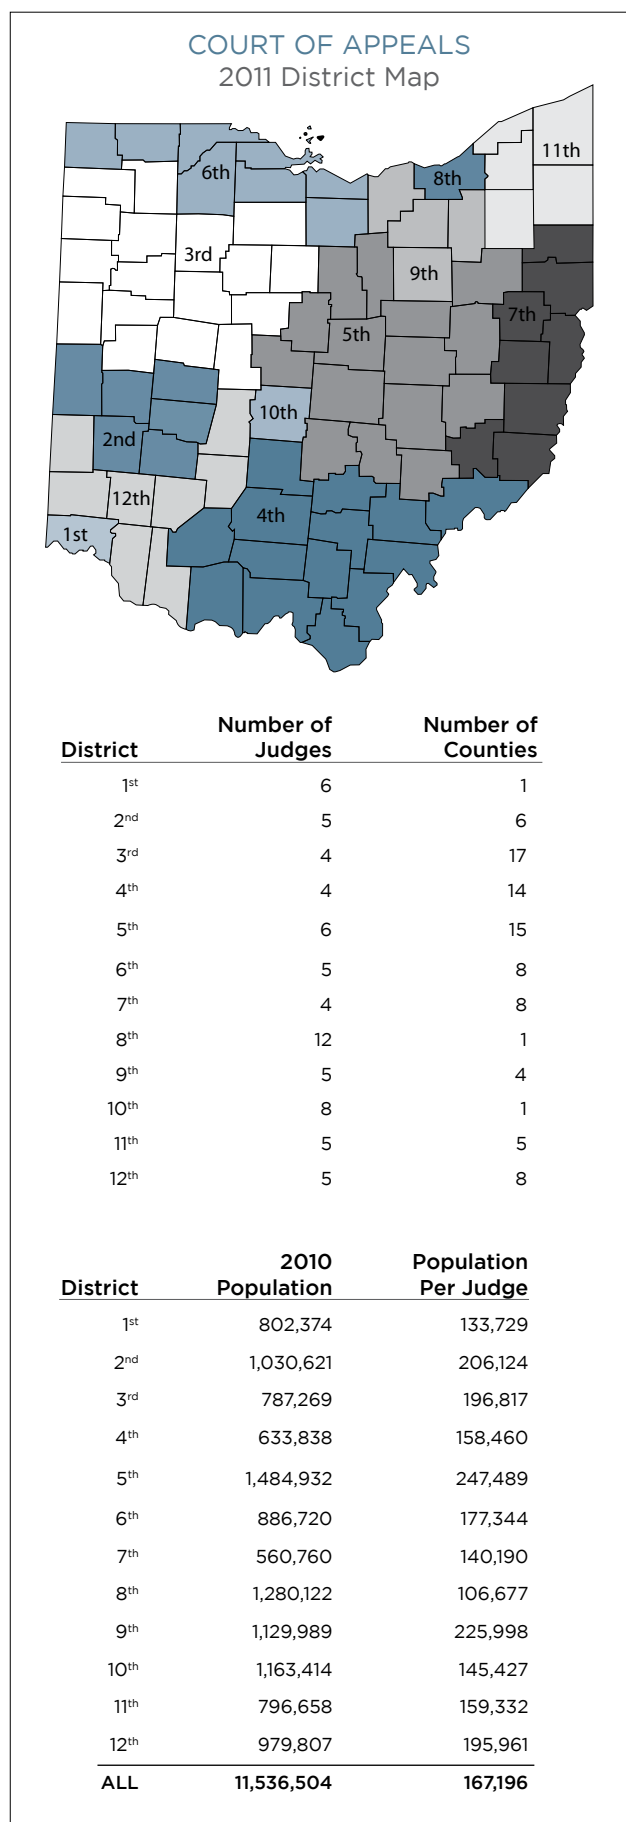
COURT OF APPEALS
2011 District Map

11th
6th
8th
3rd
9th
7th
5th
10th
2nd
12th
4th
1st

| District | Number of Judges | Number of Counties |
|---|---|---|
| 1$^{st}$ | 6 | 1 |
| 2$^{nd}$ | 5 | 6 |
| 3$^{rd}$ | 4 | 17 |
| 4$^{th}$ | 4 | 14 |
| 5$^{th}$ | 6 | 15 |
| 6$^{th}$ | 5 | 8 |
| 7$^{th}$ | 4 | 8 |
| 8$^{th}$ | 12 | 1 |
| 9$^{th}$ | 5 | 4 |
| 10$^{th}$ | 8 | 1 |
| 11$^{th}$ | 5 | 5 |
| 12$^{th}$ | 5 | 8 |

| District | 2010 Population | Population Per Judge |
|---|---|---|
| 1$^{st}$ | 802,374 | 133,729 |
| 2$^{nd}$ | 1,030,621 | 206,124 |
| 3$^{rd}$ | 787,269 | 196,817 |
| 4$^{th}$ | 633,838 | 158,460 |
| 5$^{th}$ | 1,484,932 | 247,489 |
| 6$^{th}$ | 886,720 | 177,344 |
| 7$^{th}$ | 560,760 | 140,190 |
| 8$^{th}$ | 1,280,122 | 106,677 |
| 9$^{th}$ | 1,129,989 | 225,998 |
| 10$^{th}$ | 1,163,414 | 145,427 |
| 11$^{th}$ | 796,658 | 159,332 |
| 12$^{th}$ | 979,807 | 195,961 |
| ALL | 11,536,504 | 167,196 |